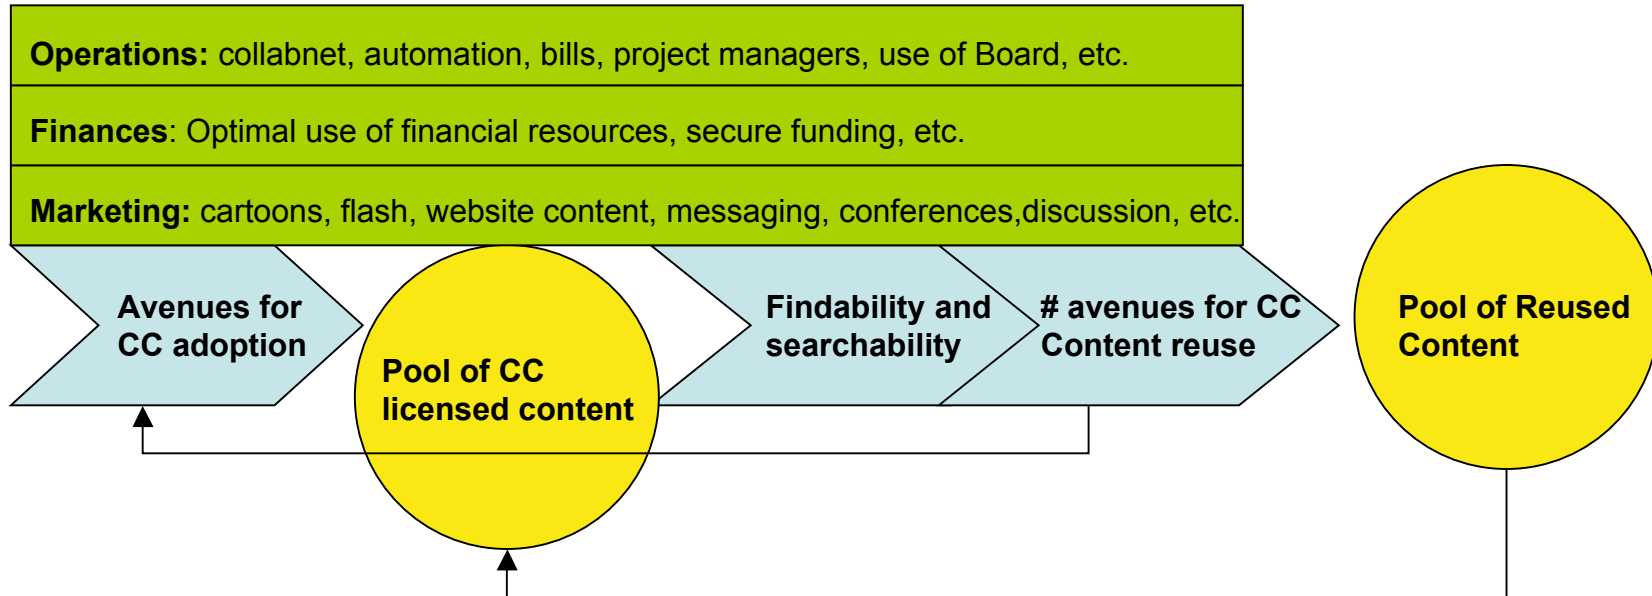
**Operations:** collabnet, automation, bills, project managers, use of Board, etc.

**Finances**: Optimal use of financial resources, secure funding, etc.

**Marketing:** cartoons, flash, website content, messaging, conferences,discussion, etc.

Avenues for CC adoption

Pool of CC licensed content

Findability and searchability

# avenues for CC Content reuse

Pool of Reused Content